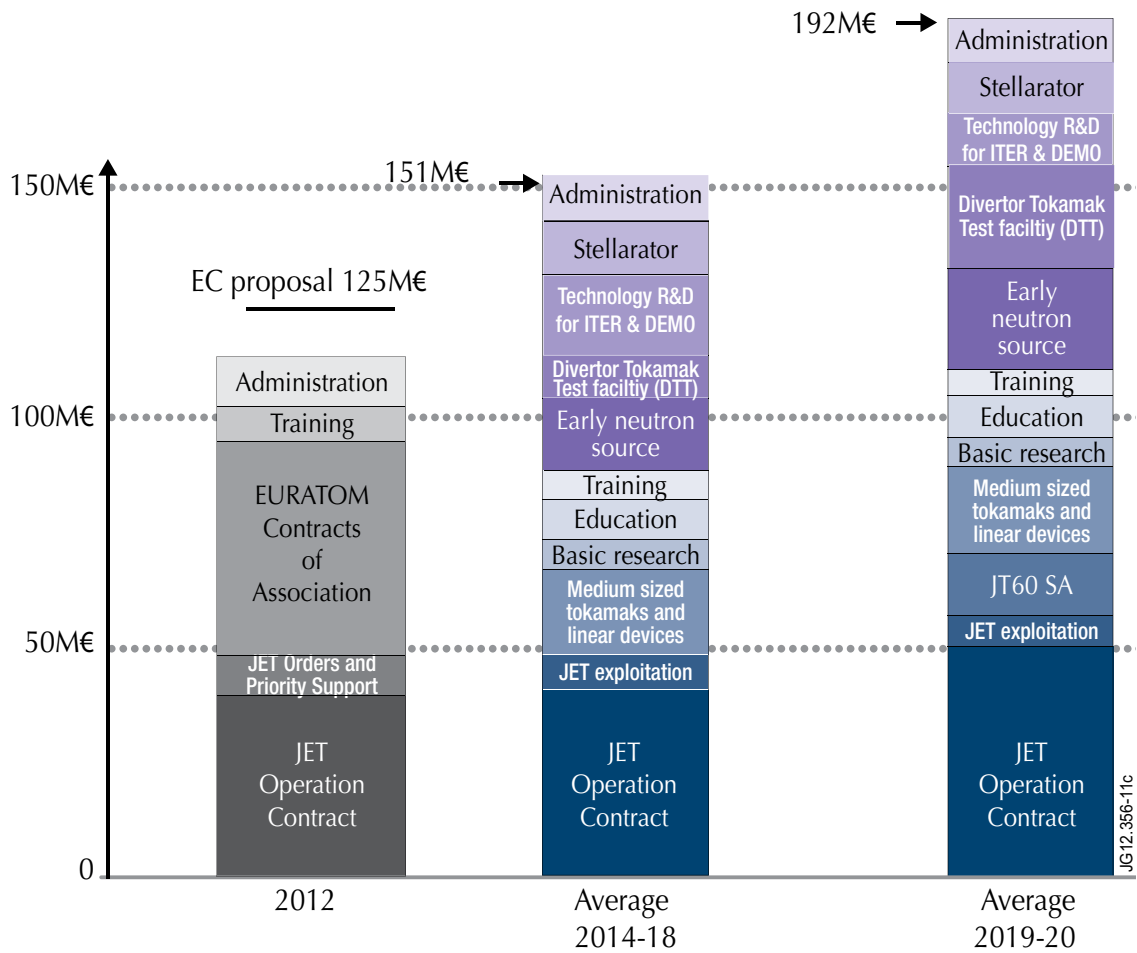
192M€

Administration

Stellarator

Technology R&D for ITER & DEMO

Divertor Tokamak Test faciltiy (DTT)

Early neutron source

Training

Education

Basic research

Medium sized tokamaks and linear devices

JT60 SA

JET exploitation

JET Operation Contract

150M€

151M€

Administration

Stellarator

Technology R&D for ITER & DEMO

Divertor Tokamak Test faciltiy (DTT)

Early neutron source

Training

Education

Basic research

Medium sized tokamaks and linear devices

JET exploitation

JET Operation Contract

EC proposal 125M€

Administration

Training

EURATOM Contracts of Association

JET Orders and Priority Support

JET Operation Contract

100M€

50M€

0

2012

Average 2014-18

Average 2019-20

JG12.356-11c